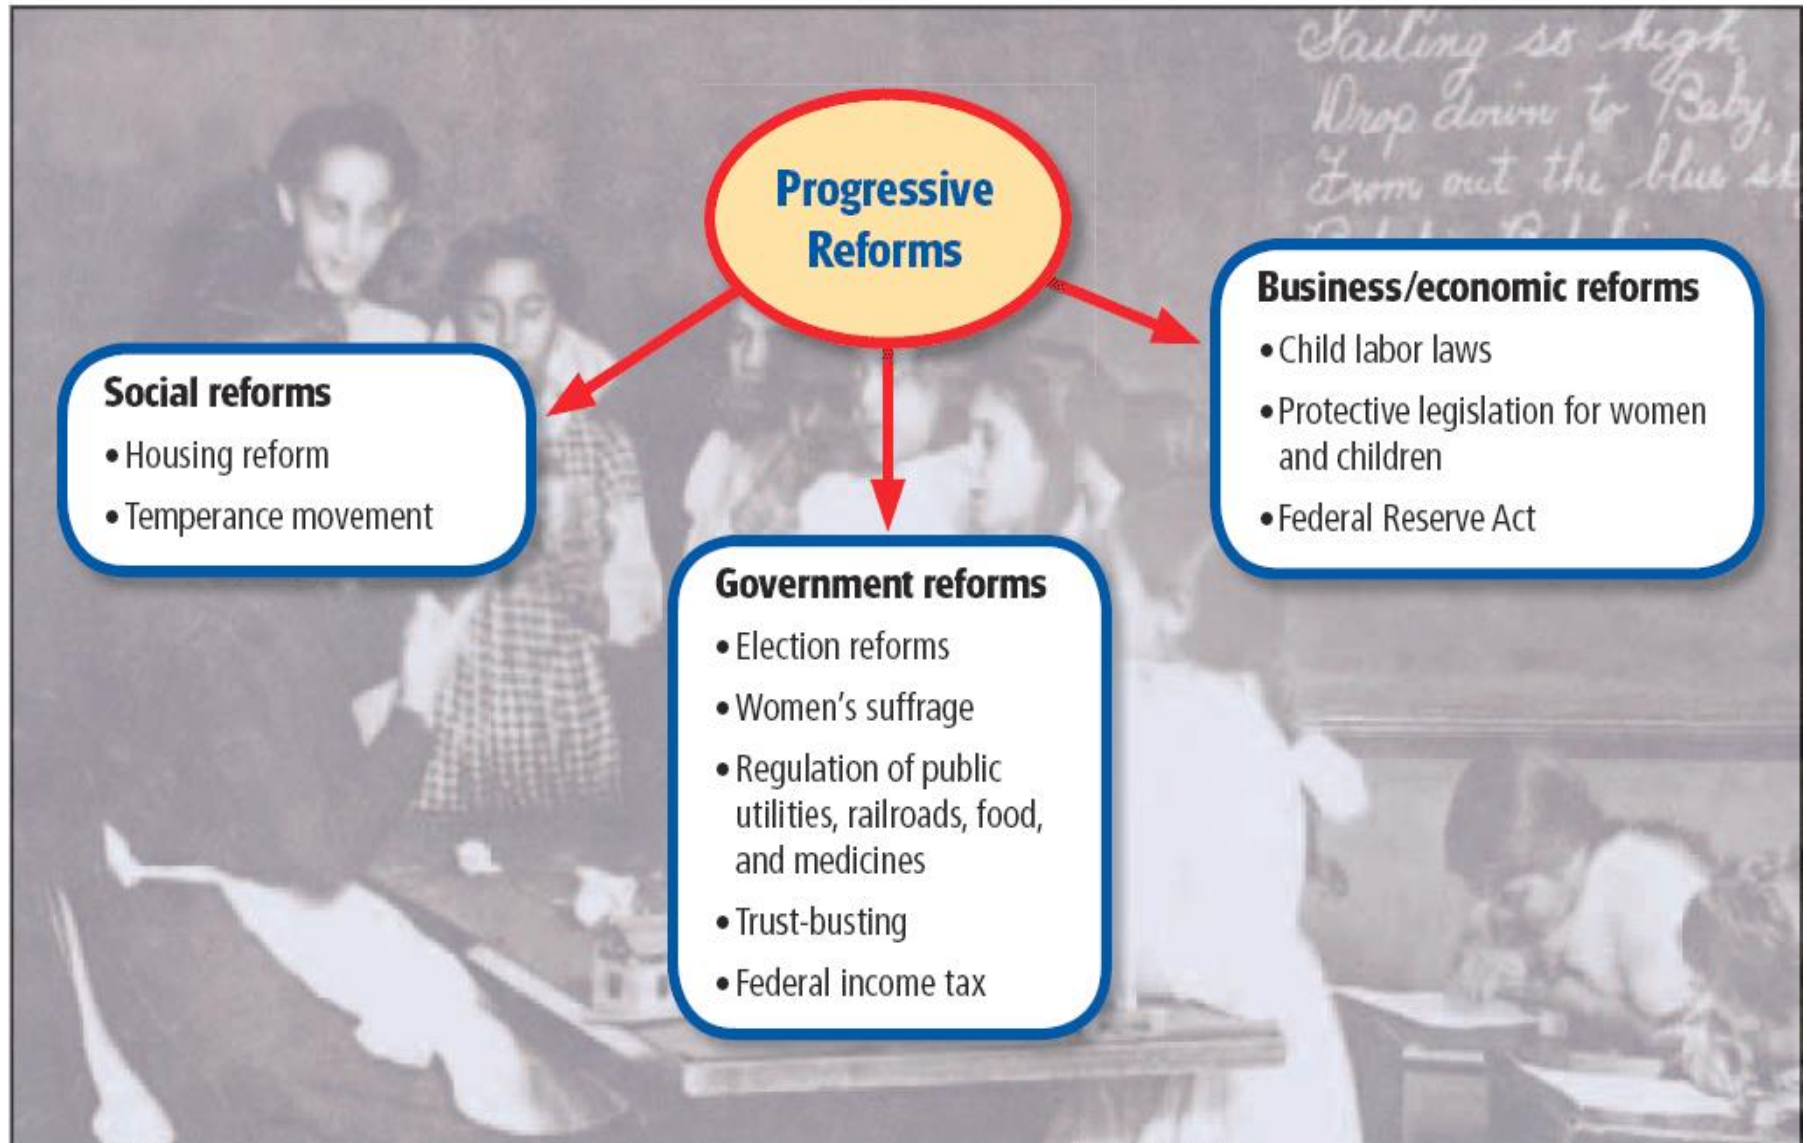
Sailing so high
Drop down to Baby,
From out the blue sk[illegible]

Progressive Reforms

Social reforms
• Housing reform
• Temperance movement

Government reforms
• Election reforms
• Women's suffrage
• Regulation of public utilities, railroads, food, and medicines
• Trust-busting
• Federal income tax

Business/economic reforms
• Child labor laws
• Protective legislation for women and children
• Federal Reserve Act